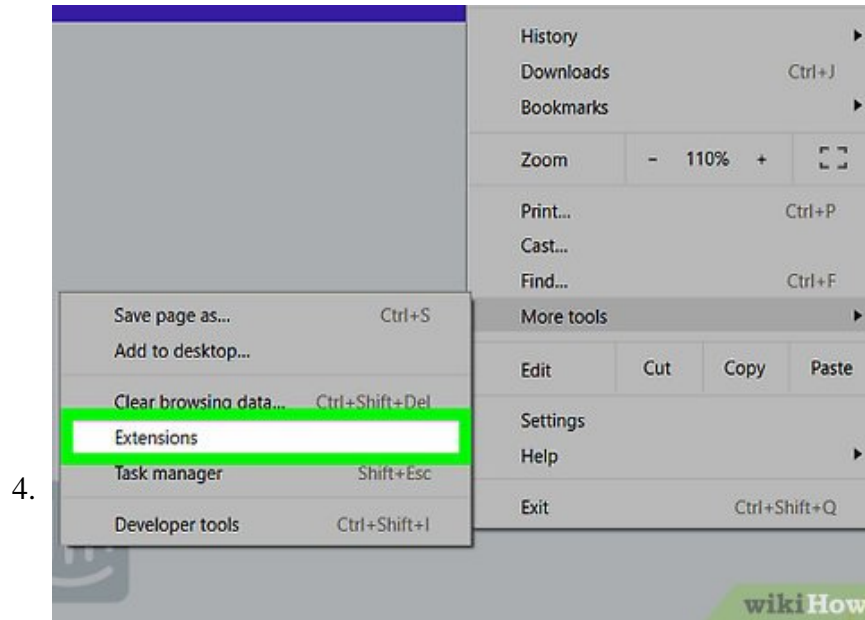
4.

History
Downloads Ctrl+J
Bookmarks
Zoom - 110% +
Print... Ctrl+P
Cast...
Find... Ctrl+F
More tools
Edit Cut Copy Paste
Settings
Help
Exit Ctrl+Shift+Q

Save page as... Ctrl+S
Add to desktop...
Clear browsing data... Ctrl+Shift+Del
Extensions
Task manager Shift+Esc
Developer tools Ctrl+Shift+I

wikiHow